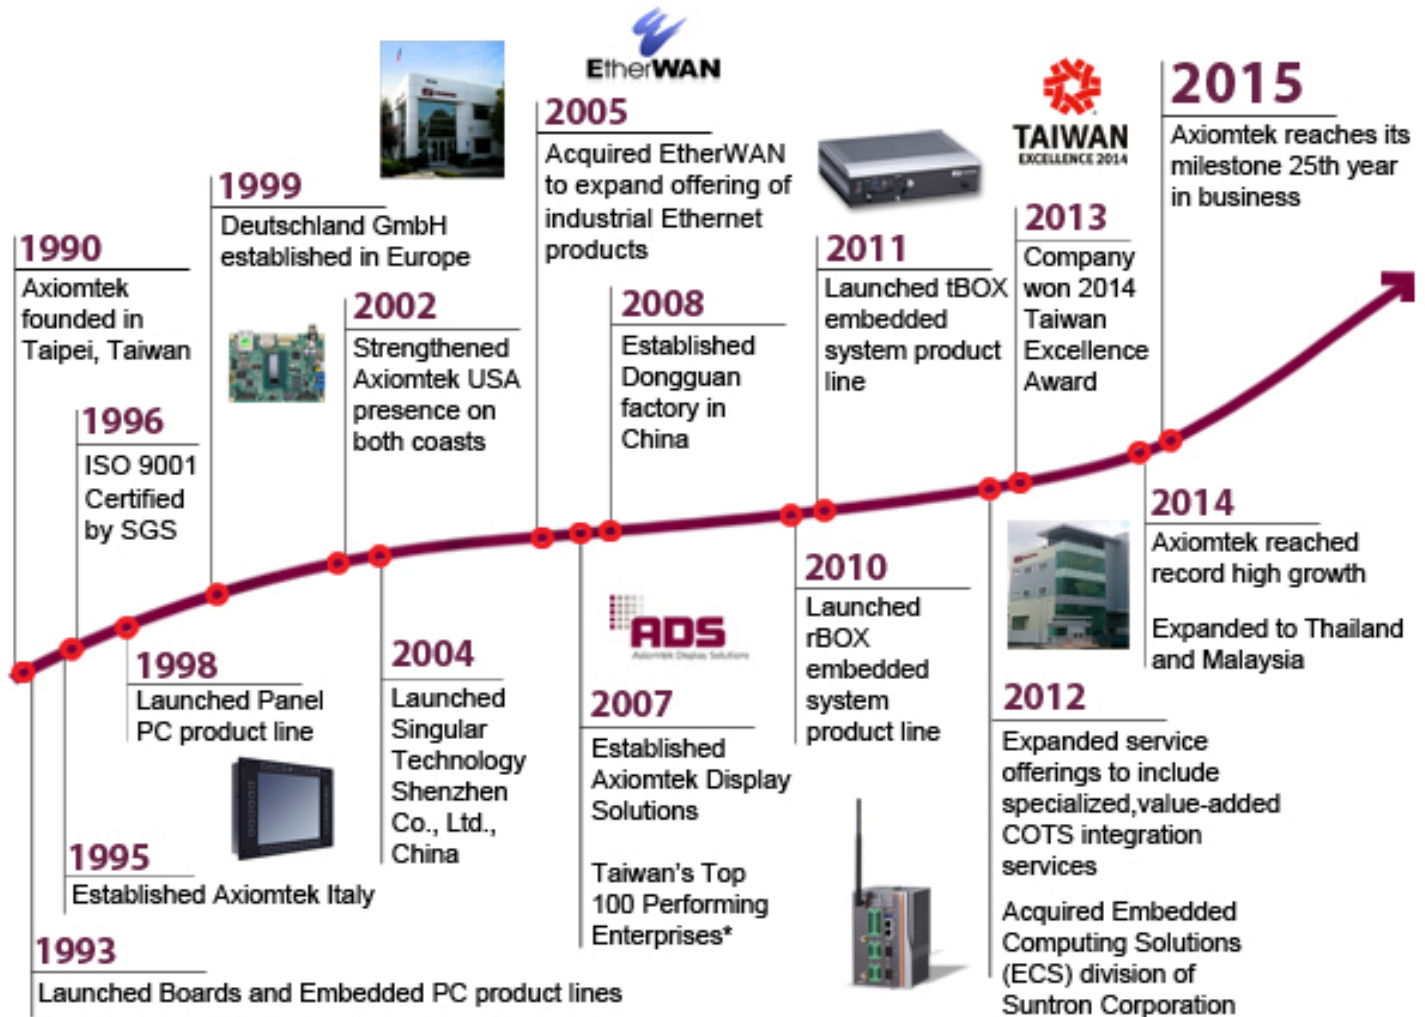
EtherWAN

2005
Acquired EtherWAN to expand offering of industrial Ethernet products

TAIWAN
EXCELLENCE 2014

2015
Axiomtek reaches its milestone 25th year in business

1999
Deutschland GmbH established in Europe

1990
Axiomtek founded in Taipei, Taiwan

2002
Strengthened Axiomtek USA presence on both coasts

2008
Established Dongguan factory in China

2011
Launched tBOX embedded system product line

2013
Company won 2014 Taiwan Excellence Award

1996
ISO 9001 Certified by SGS

2014
Axiomtek reached record high growth

Expanded to Thailand and Malaysia

1998
Launched Panel PC product line

2004
Launched Singular Technology Shenzhen Co., Ltd., China

ADS

2007
Established Axiomtek Display Solutions

Taiwan's Top 100 Performing Enterprises*

2010
Launched rBOX embedded system product line

2012
Expanded service offerings to include specialized,value-added COTS integration services

Acquired Embedded Computing Solutions (ECS) division of Suntron Corporation

1995
Established Axiomtek Italy

1993
Launched Boards and Embedded PC product lines